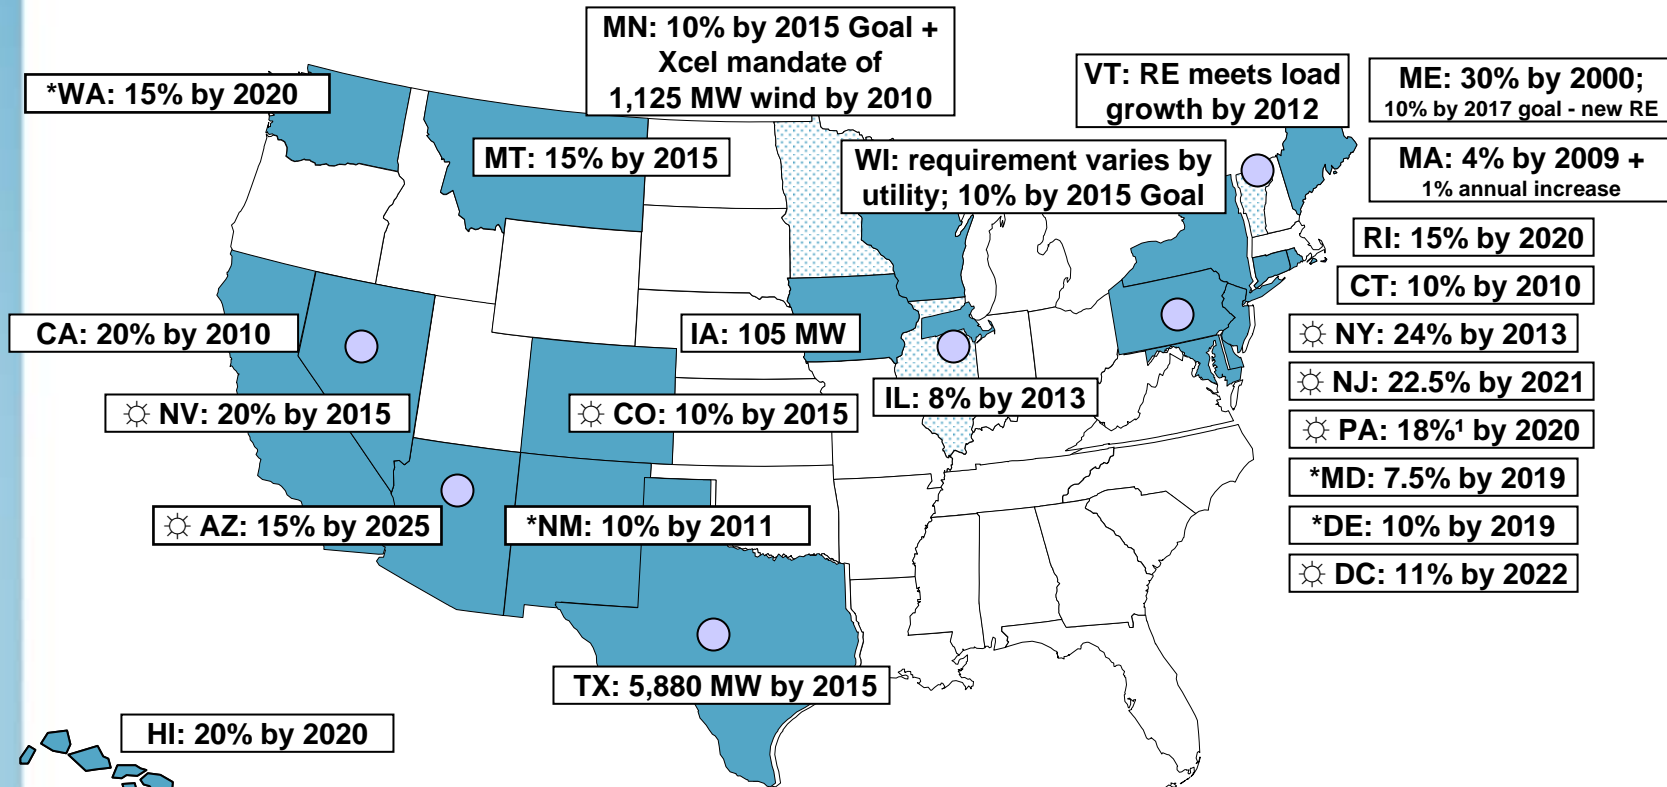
MN: 10% by 2015 Goal + Xcel mandate of 1,125 MW wind by 2010

*WA: 15% by 2020

VT: RE meets load growth by 2012

ME: 30% by 2000; 10% by 2017 goal - new RE

MT: 15% by 2015

WI: requirement varies by utility; 10% by 2015 Goal

MA: 4% by 2009 + 1% annual increase

RI: 15% by 2020

CT: 10% by 2010

CA: 20% by 2010

IA: 105 MW

☼ NY: 24% by 2013

☼ NJ: 22.5% by 2021

☼ NV: 20% by 2015

☼ CO: 10% by 2015

IL: 8% by 2013

☼ PA: 18%¹ by 2020

*MD: 7.5% by 2019

☼ AZ: 15% by 2025

*NM: 10% by 2011

*DE: 10% by 2019

☼ DC: 11% by 2022

TX: 5,880 MW by 2015

HI: 20% by 2020